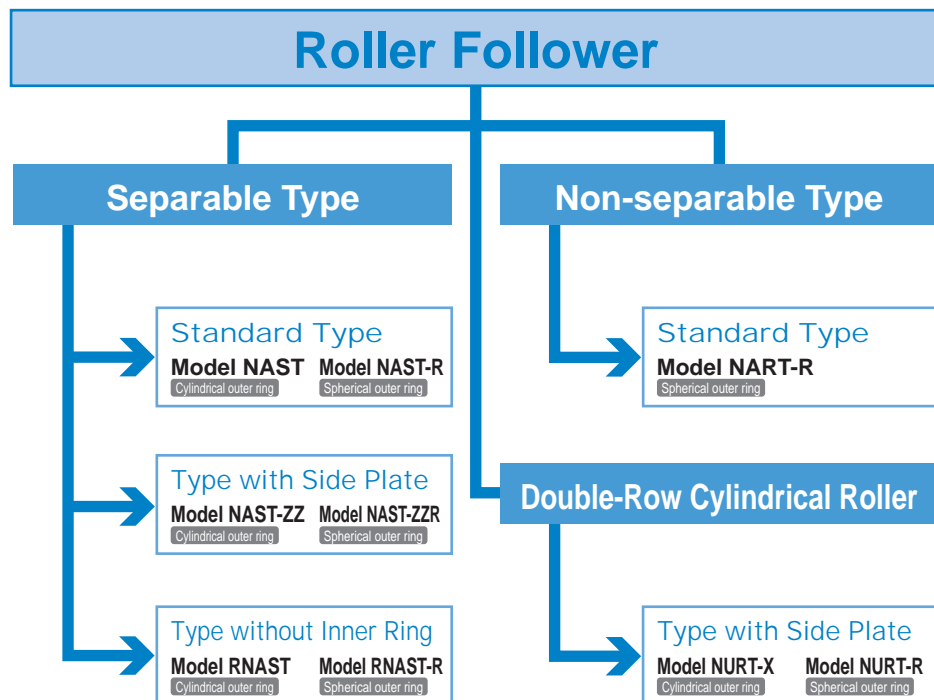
Roller Follower

Separable Type

Standard Type
Model NAST Model NAST-R
Cylindrical outer ring Spherical outer ring

Type with Side Plate
Model NAST-ZZ Model NAST-ZZR
Cylindrical outer ring Spherical outer ring

Type without Inner Ring
Model RNAST Model RNAST-R
Cylindrical outer ring Spherical outer ring

Non-separable Type

Standard Type
Model NART-R
Spherical outer ring

Double-Row Cylindrical Roller

Type with Side Plate
Model NURT-X Model NURT-R
Cylindrical outer ring Spherical outer ring